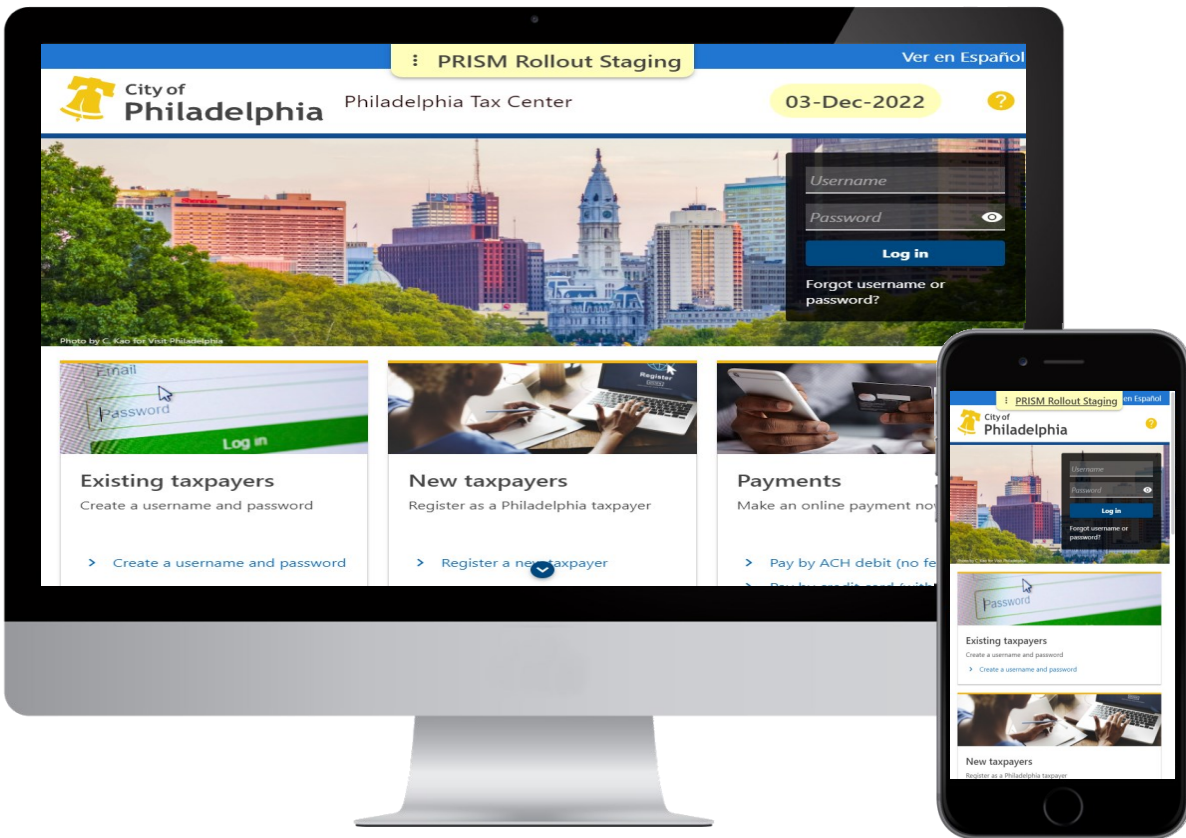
⋮ PRISM Rollout Staging

Ver en Español

City of Philadelphia

Philadelphia Tax Center

03-Dec-2022

?

Username

Password

Log in

Forgot username or password?

Photo by C. Kao for Visit Philadelphia

Email

Password

Log in

Register

Existing taxpayers

Create a username and password

> Create a username and password

New taxpayers

Register as a Philadelphia taxpayer

> Register a new taxpayer

Payments

Make an online payment no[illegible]

> Pay by ACH debit (no fe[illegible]

> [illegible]

⋮ PRISM Rollout Staging

Ver en Español

City of Philadelphia

?

Username

Password

Log in

Forgot username or password?

Photo by C. Kao for Visit Philadelphia

Password

Existing taxpayers

Create a username and password

> Create a username and password

New taxpayers

Register as a Philadelphia taxpayer